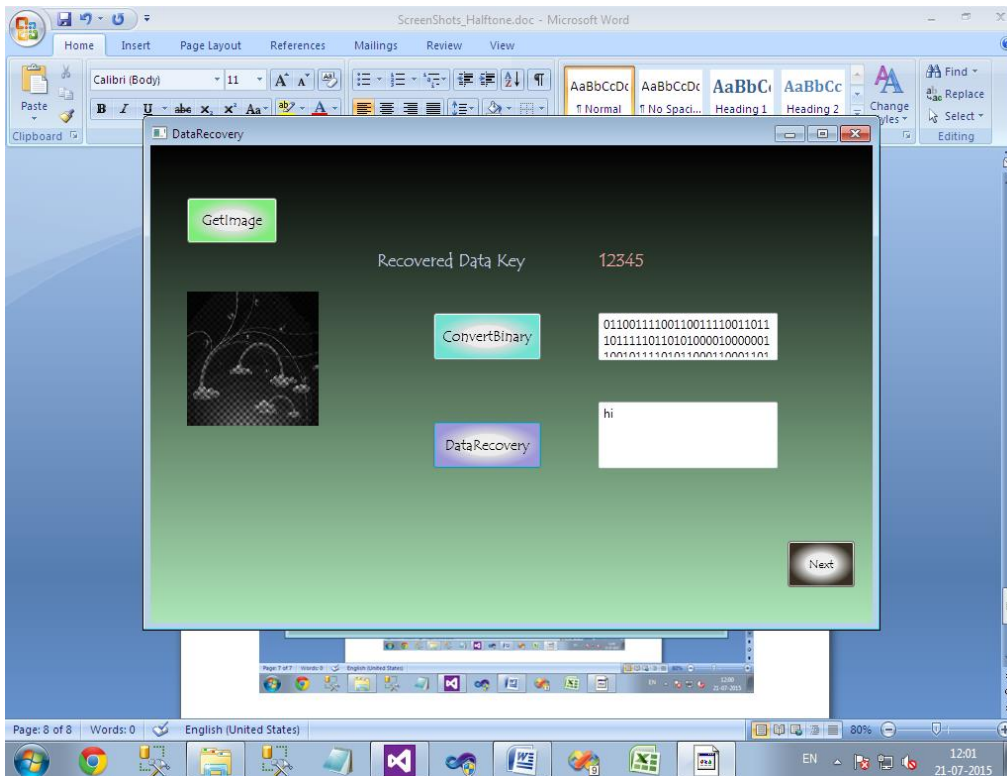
ScreenShots_Halftone.doc - Microsoft Word

Home Insert Page Layout References Mailings Review View

Paste
Clipboard
Calibri (Body) 11
AaBbCcDc ¶ Normal
AaBbCcDc ¶ No Spaci...
AaBbC Heading 1
AaBbCc Heading 2
Change Styles
Find
Replace
Select
Editing

DataRecovery

GetImage

Recovered Data Key 12345

ConvertBinary

0110011110011001111001101110111110110101000010000001
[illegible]

DataRecovery

hi

Next

Page: 7 of 7 Words: 0 English (United States)

Page: 8 of 8 Words: 0 English (United States) 80%

EN 12:01 21-07-2015